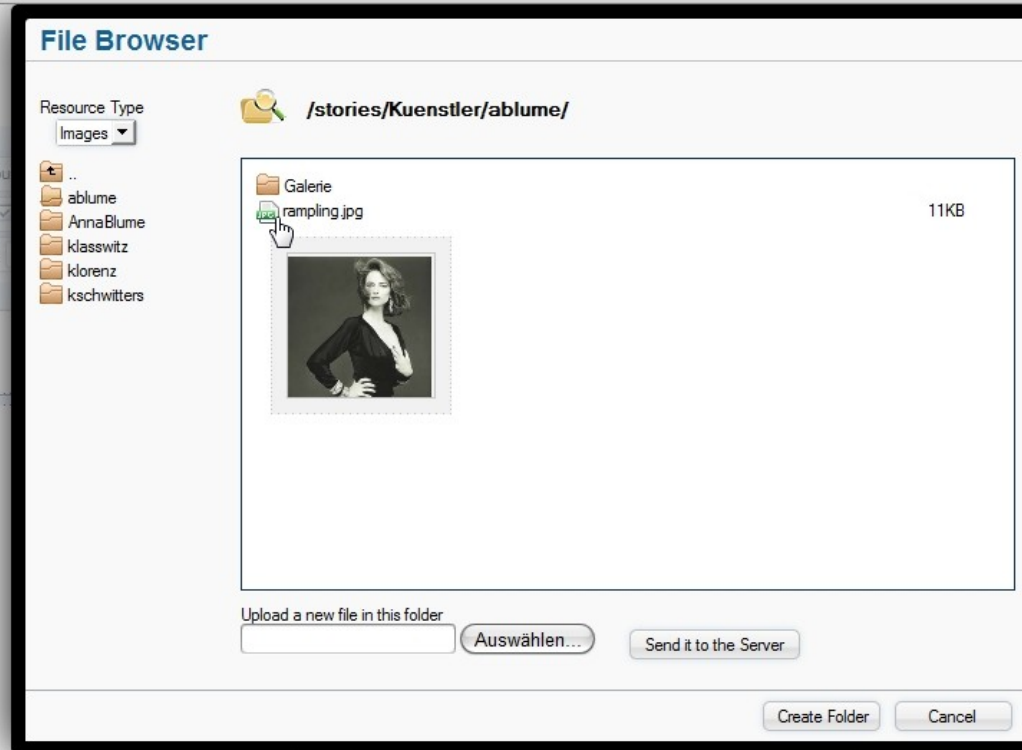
File Browser

Resource Type
Images

..
ablume
AnnaBlume
klasswitz
klorenz
kschwitters

/stories/Kuenstler/ablume/

Galerie
rampling.jpg 11KB

Upload a new file in this folder
Auswählen...
Send it to the Server

Create Folder
Cancel